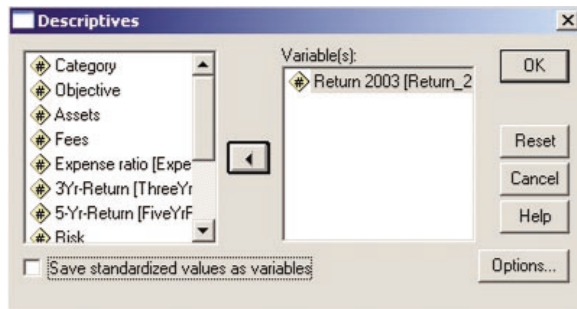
Descriptives

Category
Objective
Assets
Fees
Expense ratio [Expe
3Yr-Return [ThreeYr
5-Yr-Return [FiveYrF
Risk

Variable(s):
Return 2003 [Return_2

OK
Reset
Cancel
Help

Save standardized values as variables

Options...